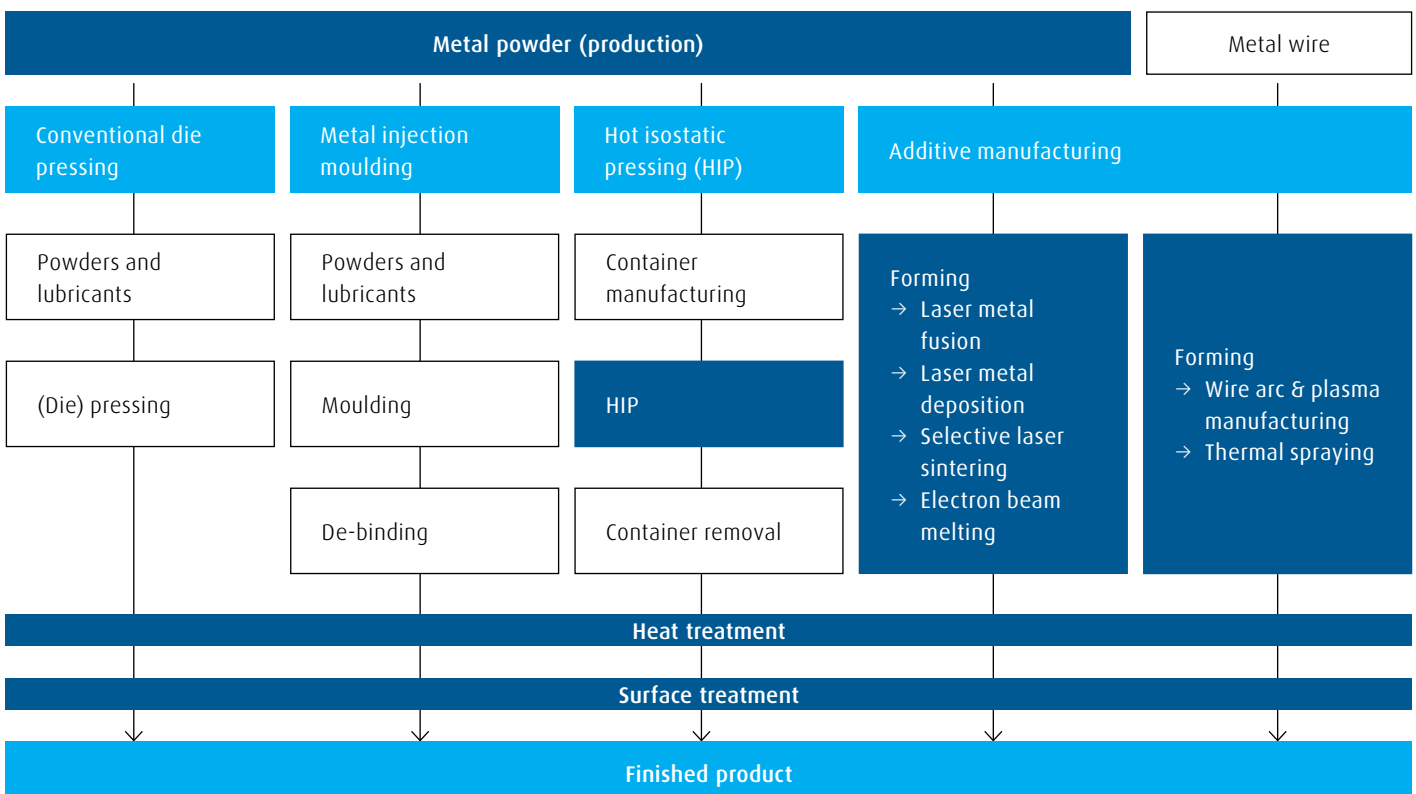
Metal powder (production)

Metal wire

Conventional die pressing

Metal injection moulding

Hot isostatic pressing (HIP)

Additive manufacturing

Powders and lubricants

(Die) pressing

Powders and lubricants

Moulding

De-binding

Container manufacturing

HIP

Container removal

Forming
→ Laser metal fusion
→ Laser metal deposition
→ Selective laser sintering
→ Electron beam melting

Forming
→ Wire arc & plasma manufacturing
→ Thermal spraying

Heat treatment

Surface treatment

Finished product